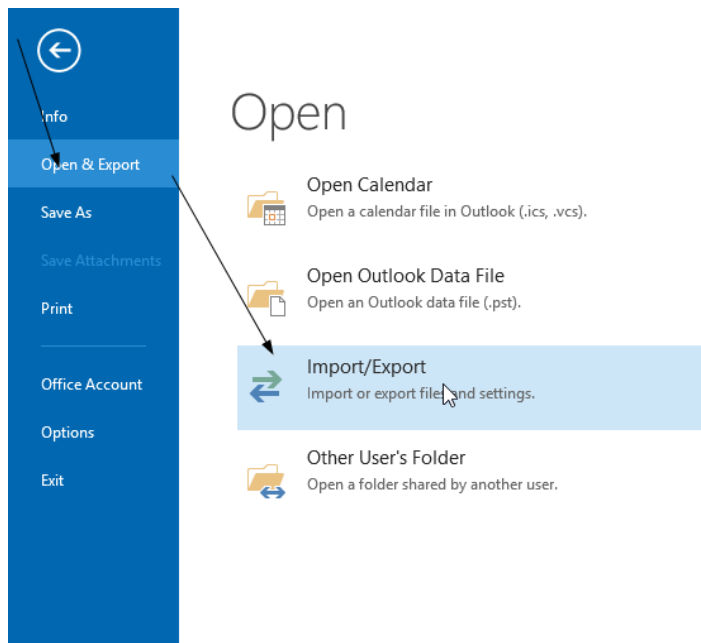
Info
Open & Export
Save As
Save Attachments
Print
Office Account
Options
Exit

Open

Open Calendar
Open a calendar file in Outlook (.ics, .vcs).

Open Outlook Data File
Open an Outlook data file (.pst).

Import/Export
Import or export files and settings.

Other User's Folder
Open a folder shared by another user.